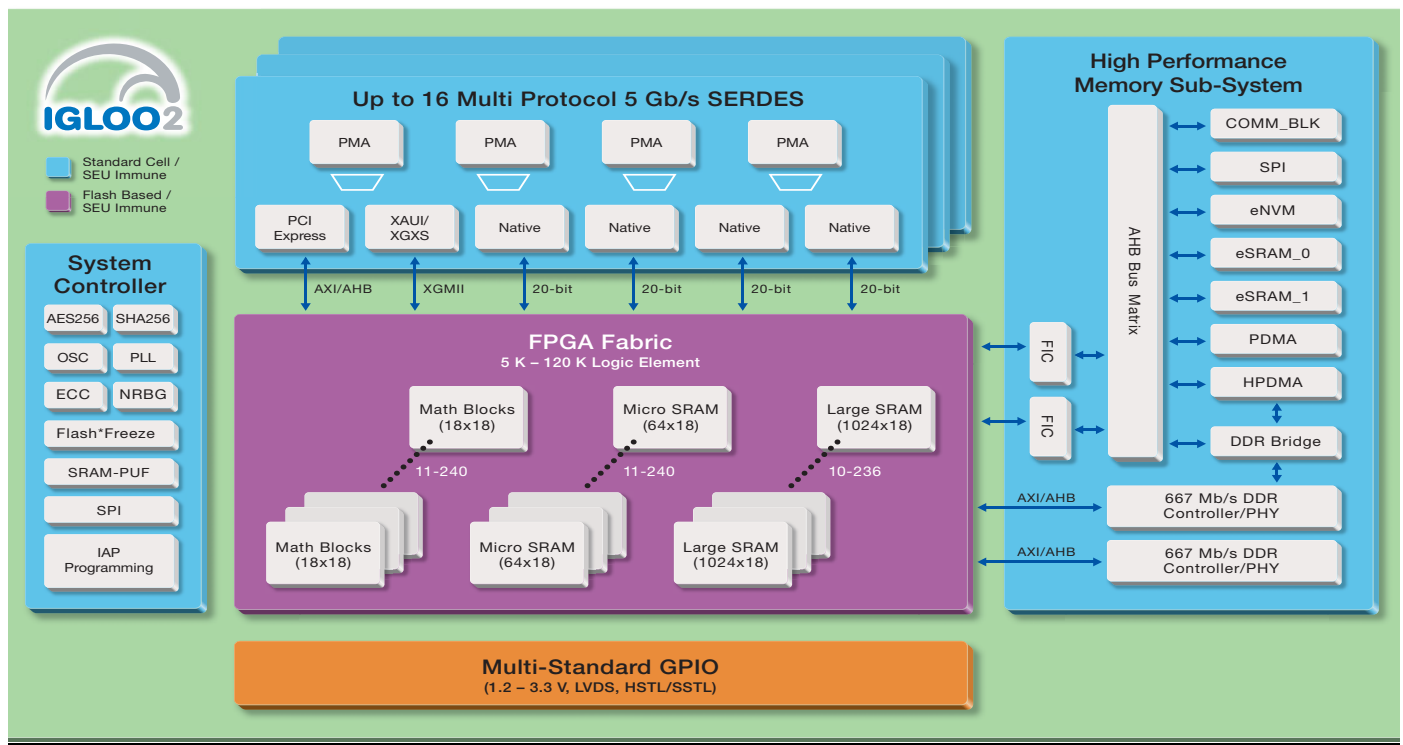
IGLOO2

Standard Cell / SEU Immune

Flash Based / SEU Immune

System Controller

AES256
SHA256
OSC
PLL
ECC
NRBG
Flash*Freeze
SRAM-PUF
SPI
IAP Programming

Up to 16 Multi Protocol 5 Gb/s SERDES

PMA
PMA
PMA
PMA

PCI Express
XAUI/ XGXS
Native
Native
Native
Native

AXI/AHB
XGMII
20-bit
20-bit
20-bit
20-bit

FPGA Fabric
5 K – 120 K Logic Element

Math Blocks (18x18)
Micro SRAM (64x18)
Large SRAM (1024x18)

11-240
11-240
10-236

Math Blocks (18x18)
Micro SRAM (64x18)
Large SRAM (1024x18)

High Performance Memory Sub-System

FIC
FIC

AHB Bus Matrix

COMM_BLK
SPI
eNVM
eSRAM_0
eSRAM_1
PDMA
HPDMA
DDR Bridge

AXI/AHB
667 Mb/s DDR Controller/PHY
AXI/AHB
667 Mb/s DDR Controller/PHY

Multi-Standard GPIO
(1.2 – 3.3 V, LVDS, HSTL/SSTL)